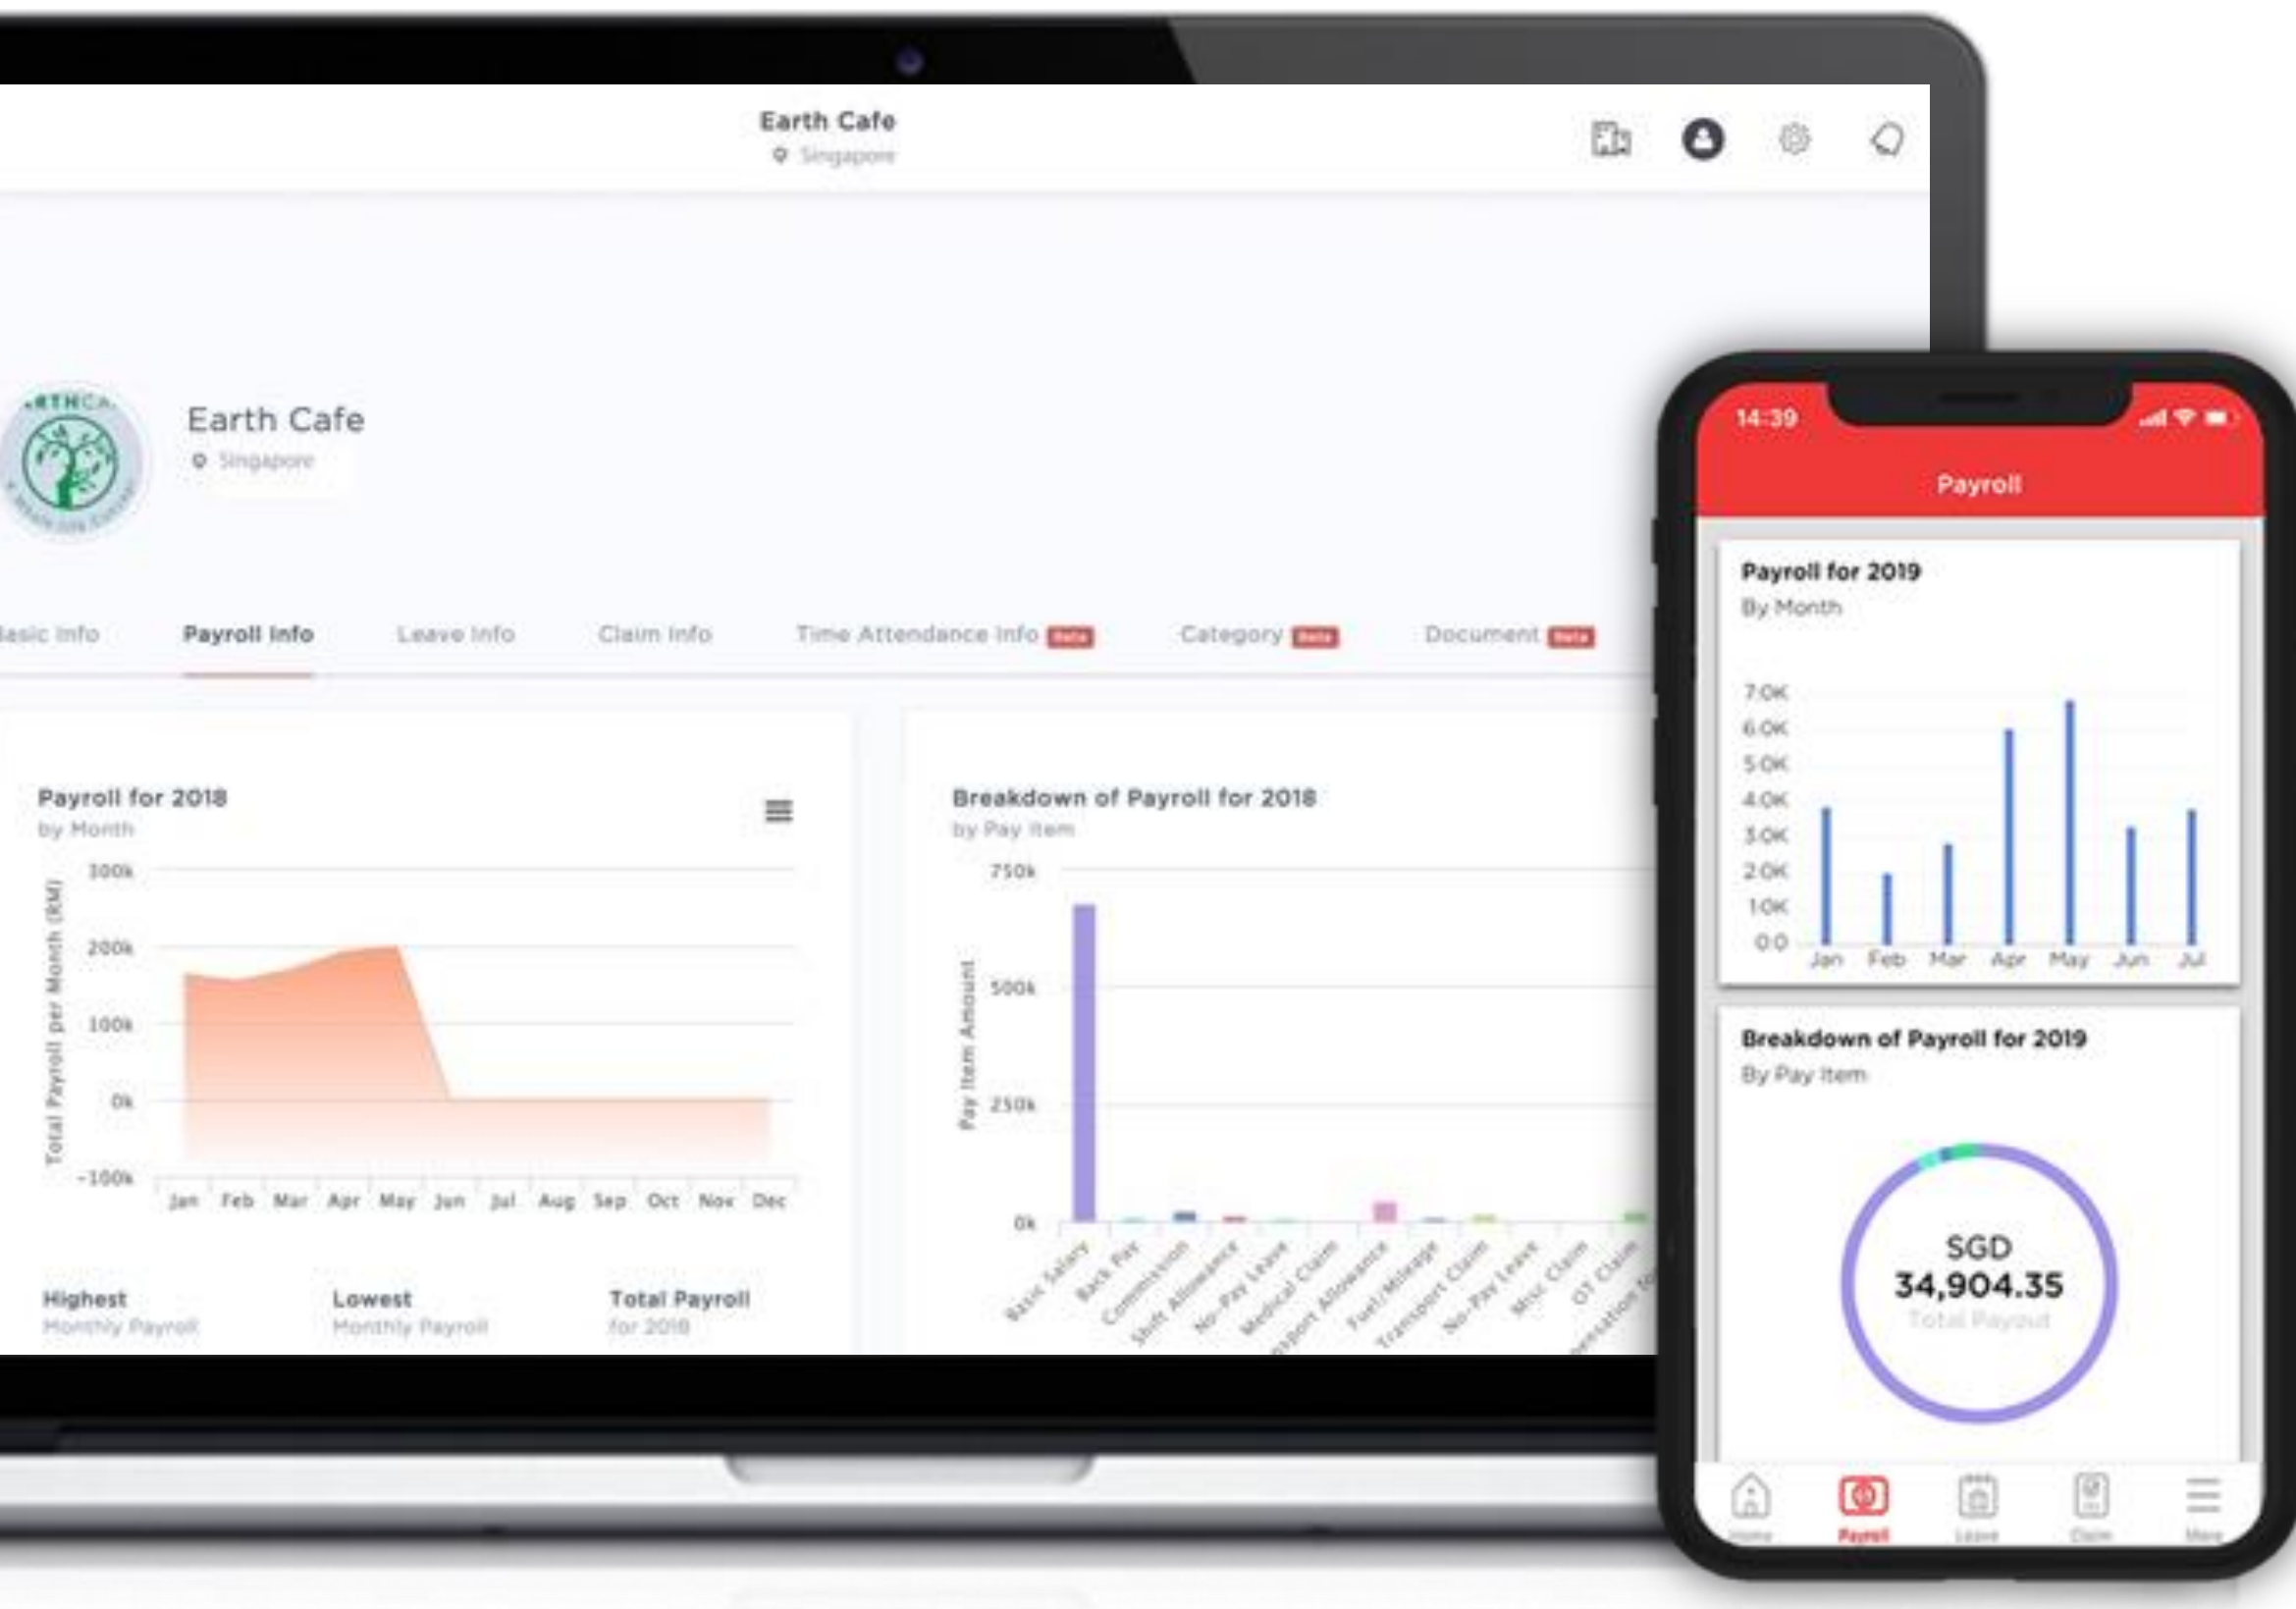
Earth Cafe
Singapore

Earth Cafe
Singapore

asic Info Payroll Info Leave Info Claim Info Time Attendance Info Beta Category Beta Document Beta

Payroll for 2018
by Month

Total Payroll per Month (RM)
300k
200k
100k
0k
-100k
Jan Feb Mar Apr May Jun Jul Aug Sep Oct Nov Dec

Highest
Monthly Payroll

Lowest
Monthly Payroll

Total Payroll
for 2018

Breakdown of Payroll for 2018
by Pay Item

Pay Item Amount
750k
500k
250k
0k
Basic Salary, Back Pay, Commission, Shift Allowance, No-Pay Leave, Medical Claim, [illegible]sport Allowance, Fuel/Mileage, Transport Claim, No-Pay Leave, Misc Claim, OT Claim, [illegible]pensation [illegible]

14:39

Payroll

Payroll for 2019
By Month
7.0K
6.0K
5.0K
4.0K
3.0K
2.0K
1.0K
0.0
Jan Feb Mar Apr May Jun Jul

Breakdown of Payroll for 2019
By Pay Item

SGD
34,904.35
Total Payout

Home Payroll Leave Claim More